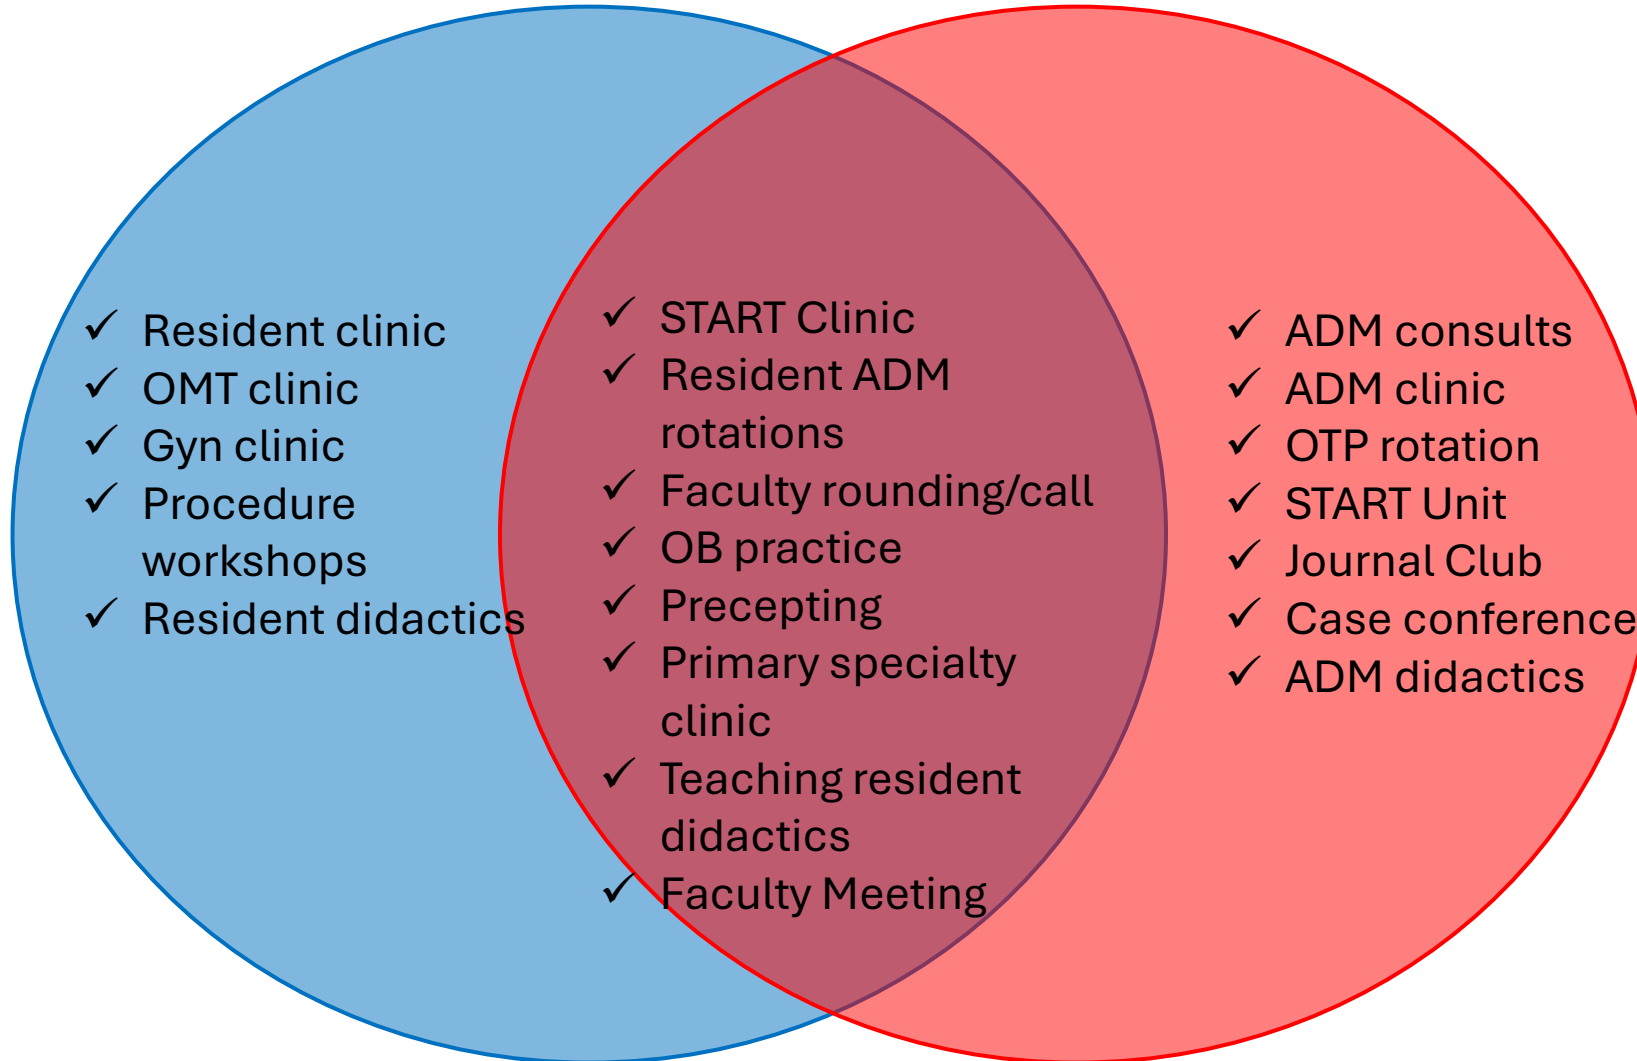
✓ Resident clinic
✓ OMT clinic
✓ Gyn clinic
✓ Procedure workshops
✓ Resident didactics

✓ START Clinic
✓ Resident ADM rotations
✓ Faculty rounding/call
✓ OB practice
✓ Precepting
✓ Primary specialty clinic
✓ Teaching resident didactics
✓ Faculty Meeting

✓ ADM consults
✓ ADM clinic
✓ OTP rotation
✓ START Unit
✓ Journal Club
✓ Case conference
✓ ADM didactics